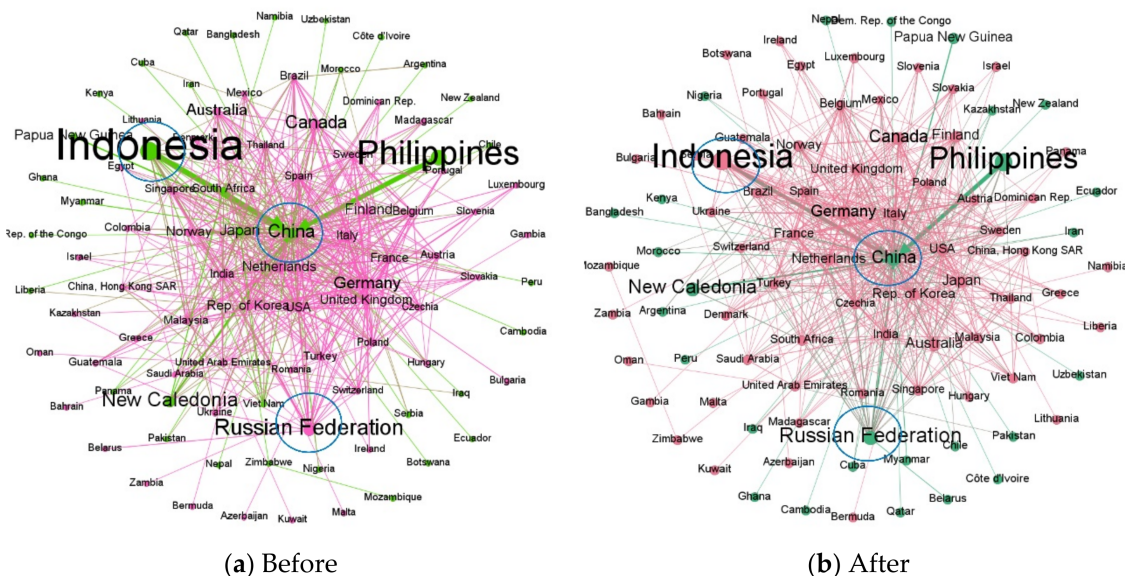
Namibia Uzbekistan
Qatar Bangladesh Côte d'Ivoire
Cuba Iran Mexico Brazil Morocco Argentina
Kenya New Zealand
Dominican Rep.
Lithuania Australia Canada Madagascar
Papua New Guinea Chile
Indonesia Philippines
Egypt Thailand Sweden
Portugal
Ghana Singapore South Africa Spain Luxembourg
Myanmar Finland Belgium Slovenia
Rep. of the Congo Colombia Norway Japan China Italy
Gambia
Israel Netherlands France Austria
India Germany Slovakia Peru
Liberia China, Hong Kong SAR
United Kingdom Czechia
Kazakhstan Rep. of Korea USA
Malaysia Cambodia
Greece
Oman Poland
Guatemala United Arab Emirates Turkey Hungary
Saudi Arabia Romania
Panama Iraq Bulgaria
Bahrain New Caledonia Switzerland
Ukraine Viet Nam Serbia
Pakistan Russian Federation
Belarus Ireland Ecuador
Nepal Zimbabwe Botswana
Zambia Nigeria
Mozambique
Bermuda Malta
Azerbaijan Kuwait

(a) Before

Nepal Dem. Rep. of the Congo
Papua New Guinea
Botswana Ireland Luxembourg
Egypt Slovenia Israel
Portugal Slovakia
Nigeria Mexico Kazakhstan New Zealand
Bahrain Belgium
Guatemala Norway Canada Finland
Bulgaria Indonesia Philippines Panama
United Kingdom
Poland
Kenya Brazil Spain Dominican Rep. Ecuador
Austria
Bangladesh Ukraine Germany Italy
Sweden Iran
Switzerland France
USA China, Hong Kong SAR
Morocco Netherlands China
Mozambique Namibia
Japan
New Caledonia Turkey
Argentina Rep. of Korea Thailand Greece
Czechia
Zambia Denmark
Liberia
South Africa India Malaysia Colombia
Australia
Oman Peru Saudi Arabia
United Arab Emirates Singapore Viet Nam Uzbekistan
Romania
Gambia Malta Hungary
Lithuania
Madagascar
Zimbabwe Iraq Russian Federation Pakistan
Chile
Kuwait Azerbaijan Cuba Myanmar
Côte d'Ivoire
Ghana Belarus
Cambodia Qatar
Bermuda

(b) After